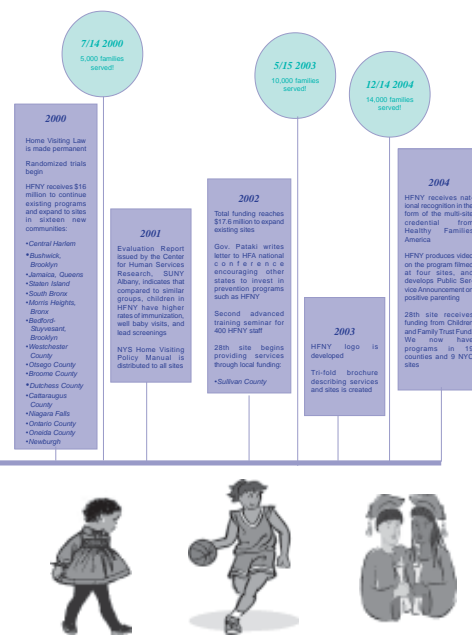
7/14 2000
5,000 families served!

5/15 2003
10,000 families served!

12/14 2004
14,000 families served!

2000

Home Visiting Law is made permanent

Randomized trials begin

HFNY receives $16 million to continue existing programs and expand to sites in sixteen new communities:

•Central Harlem
•Bushwick, Brooklyn
•Jamaica, Queens
•Staten Island
•South Bronx
•Morris Heights, Bronx
•Bedford-Stuyvesant, Brooklyn
•Westchester County
•Otsego County
•Broome County
•Dutchess County
•Cattaraugus County
•Niagara Falls
•Ontario County
•Oneida County
•Newburgh

2001

Evaluation Report issued by the Center for Human Services Research, SUNY Albany, indicates that compared to similar groups, children in HFNY have higher rates of immunization, well baby visits, and lead screenings

NYS Home Visiting Policy Manual is distributed to all sites

2002

Total funding reaches $17.6 million to expand existing sites

Gov. Pataki writes letter to HFA national conference encouraging other states to invest in prevention programs such as HFNY

Second advanced training seminar for 400 HFNY staff

28th site begins providing services through local funding:

•Sullivan County

2003

HFNY logo is developed

Tri-fold brochure describing services and sites is created

2004

HFNY receives national recognition in the form of the multi-site credential from Healthy Families America

HFNY produces video on the program filmed at four sites, and develops Public Service Announcement on positive parenting

28th site receives funding from Children and Family Trust Fund. We now have programs in 19 counties and 9 NYC sites